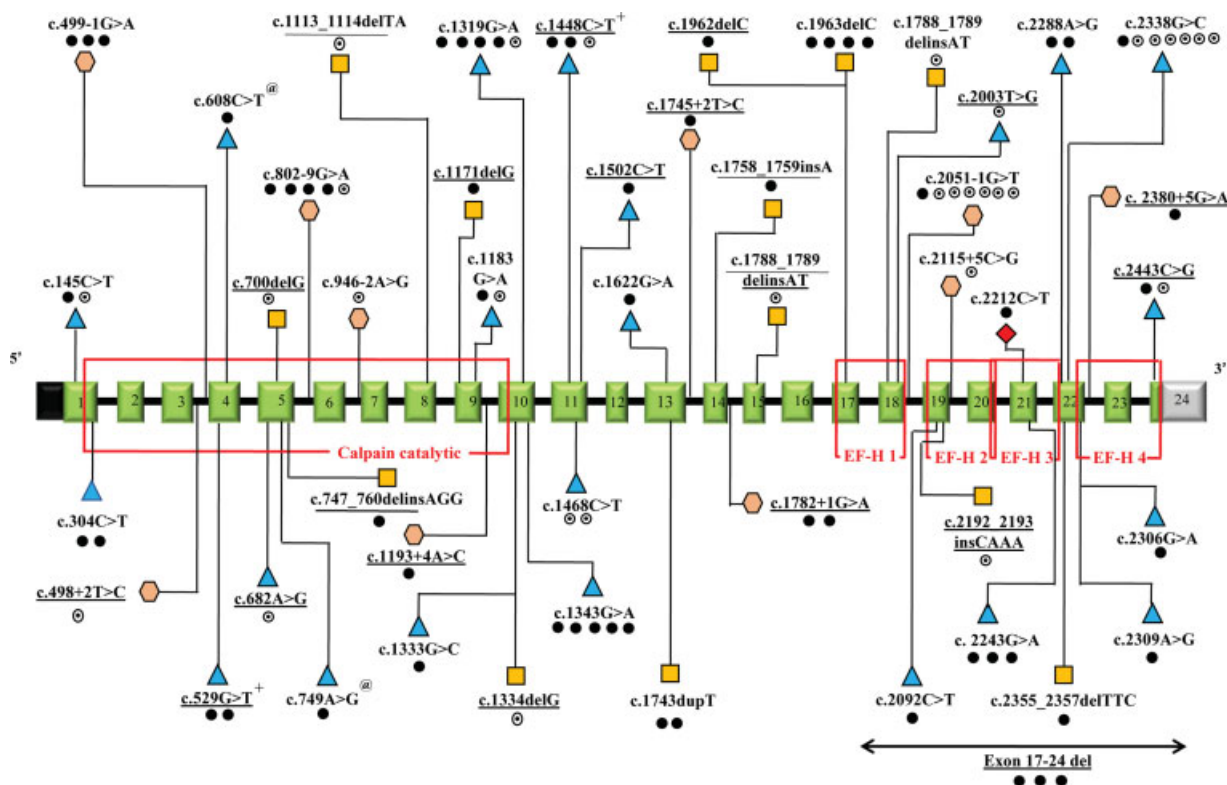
c.499-1G>A
c.1113_1114delTA
c.1319G>A
c.1448C>T$^+$
c.1962delC
c.1963delC
c.1788_1789 delinsAT
c.2288A>G
c.2338G>C
c.608C>T$^@$
c.1745+2T>C
c.2003T>G
c.802-9G>A
c.1171delG
c.1502C>T
c.1758_1759insA
c.2051-1G>T
c. 2380+5G>A
c.1183 G>A
c.145C>T
c.700delG
c.946-2A>G
c.1622G>A
c.1788_1789 delinsAT
c.2115+5C>G
c.2212C>T
c.2443C>G
5'
1
2
3
4
5
6
7
8
9
10
11
12
13
14
15
16
17
18
19
20
21
22
23
24
3'
Calpain catalytic
EF-H 1
EF-H 2
EF-H 3
EF-H 4
c.304C>T
c.747_760delinsAGG
c.1468C>T
c.1782+1G>A
c.2192_2193 insCAAA
c.2306G>A
c.1193+4A>C
c.498+2T>C
c.682A>G
c.1343G>A
c.1333G>C
c.2243G>A
c.2309A>G
c.529G>T$^+$
c.749A>G$^@$
c.1334delG
c.1743dupT
c.2092C>T
c.2355_2357delTTC
Exon 17-24 del